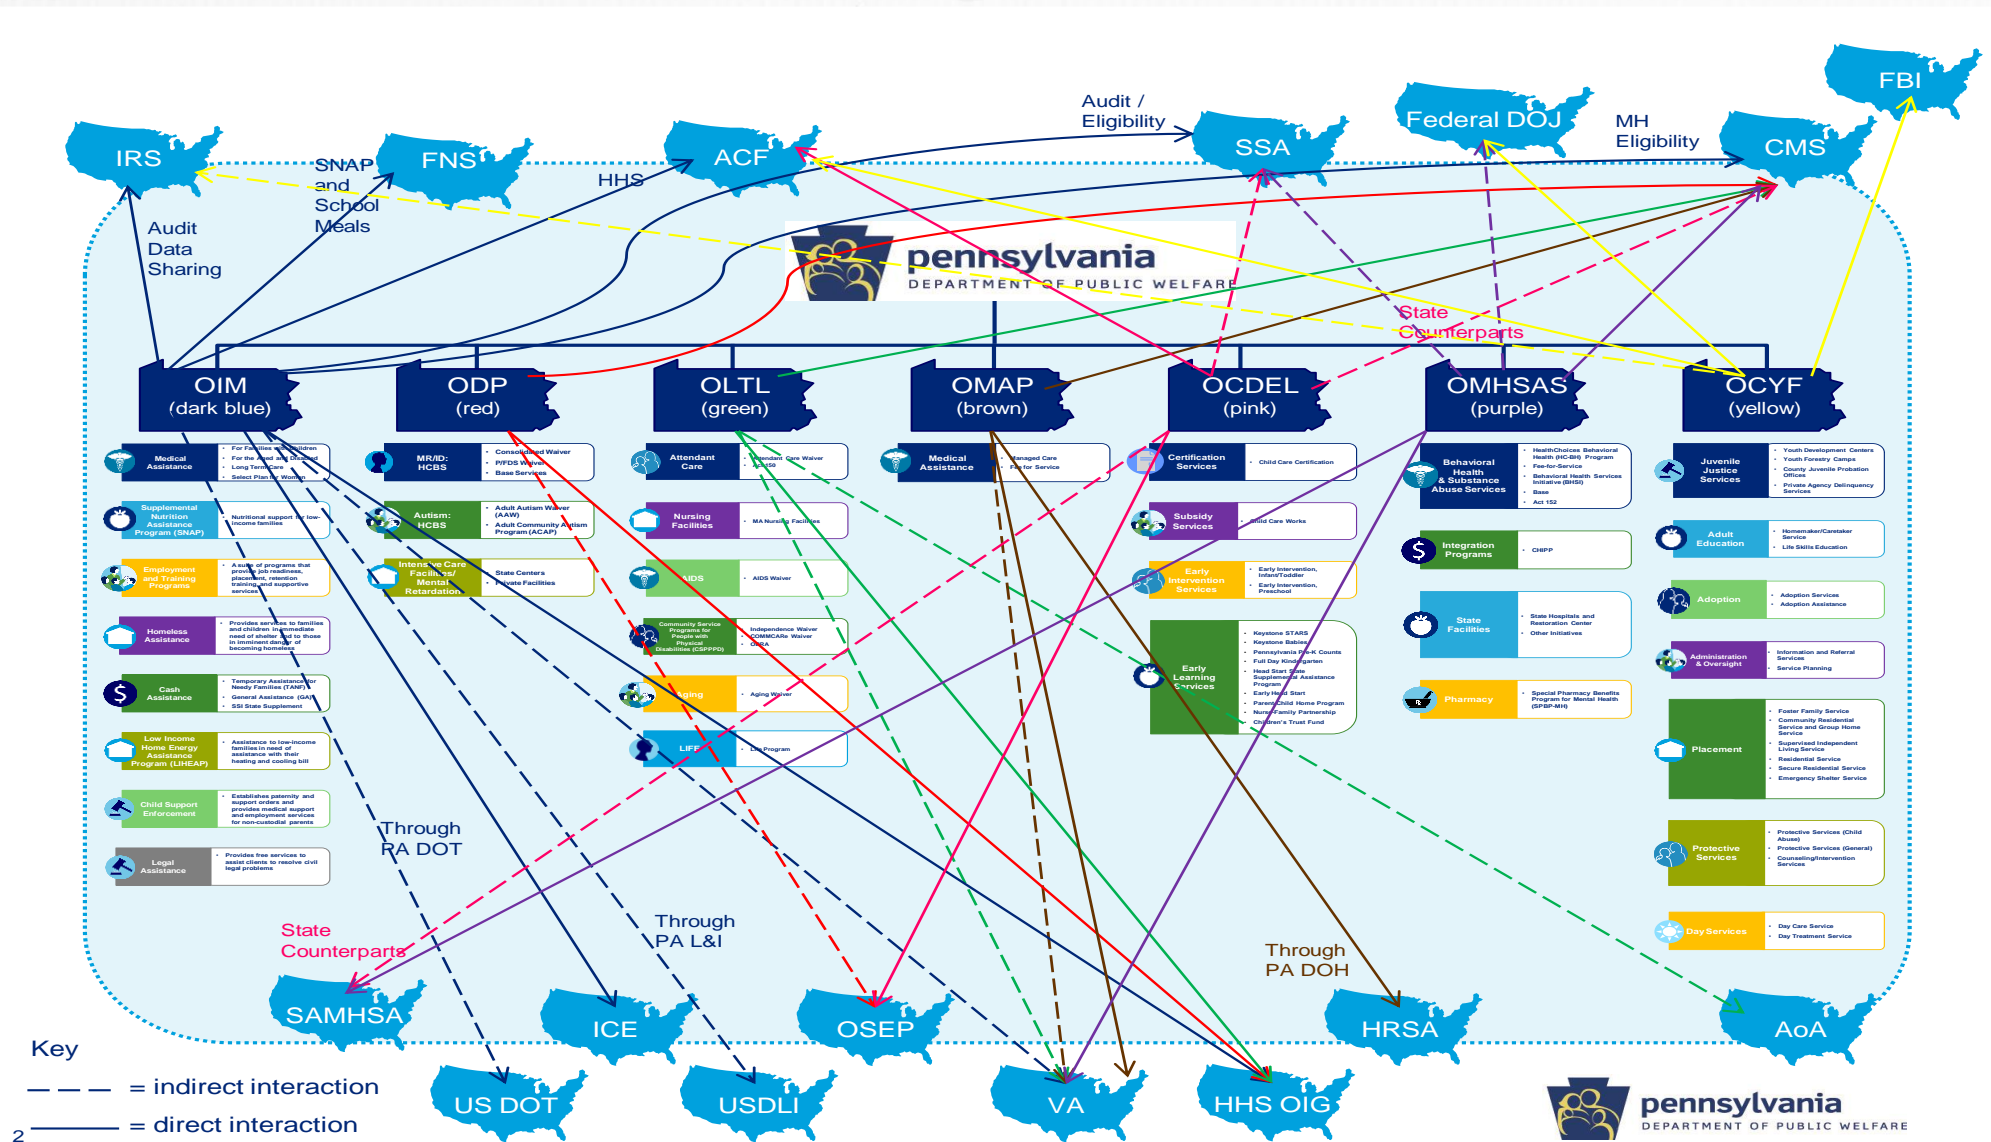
IRS
FNS
ACF
SSA
Federal DOJ
CMS
FBI

Audit / Eligibility
MH Eligibility
SNAP and School Meals
HHS
Audit Data Sharing

pennsylvania
DEPARTMENT OF PUBLIC WELFARE

State Counterparts

OIM (dark blue)
ODP (red)
OLTL (green)
OMAP (brown)
OCDEL (pink)
OMHSAS (purple)
OCYF (yellow)

Medical Assistance
- For Families and Children
- For the Aged and Disabled
- Long Term Care
- Select Plan for Women

Supplemental Nutrition Assistance Program (SNAP)
- Nutritional support for low-income families

Employment and Training Programs
- A suite of programs that provide job readiness, placement, retention training, and supportive services

Homeless Assistance
- Provides services to families and children in immediate need of shelter and to those in imminent danger of becoming homeless

Cash Assistance
- Temporary Assistance for Needy Families (TANF)
- General Assistance (GA)
- SSI State Supplement

Low Income Home Energy Assistance Program (LIHEAP)
- Assistance to low-income families in need of assistance with their heating and cooling bill

Child Support Enforcement
- Establishes paternity and support orders and provides medical support and employment services for non-custodial parents

Legal Assistance
- Provides free services to assist clients to resolve civil legal problems

MR/ID: HCBS
- Consolidated Waiver
- P/FDS Waiver
- Base Services

Autism: HCBS
- Adult Autism Waiver (AAW)
- Adult Community Autism Program (ACAP)

Intensive Care Facilities/ Mental Retardation
- State Centers
- Private Facilities

Attendant Care
- Attendant Care Waiver
- Act 150

Nursing Facilities
- MA Nursing Facilities

AIDS
- AIDS Waiver

Community Service Programs for People with Physical Disabilities (CSPPPD)
- Independence Waiver
- COMMCARE Waiver
- OBRA

Aging
- Aging Waiver

LIFE
- Life Program

Medical Assistance
- Managed Care
- Fee for Service

Certification Services
- Child Care Certification

Subsidy Services
- Child Care Works

Early Intervention Services
- Early Intervention, Infant/Toddler
- Early Intervention, Preschool

Early Learning Services
- Keystone STARS
- Keystone Babies
- Pennsylvania Pre-K Counts
- Full Day Kindergarten
- Head Start State Supplemental Assistance Program
- Early Head Start
- Parent Child Home Program
- Nurse-Family Partnership
- Children's Trust Fund

Behavioral Health & Substance Abuse Services
- HealthChoices Behavioral Health (HC-BH) Program
- Fee-for-Service
- Behavioral Health Services Initiative (BHSI)
- Base
- Act 152

Integration Programs
- CHIPP

State Facilities
- State Hospitals and Restoration Center
- Other Initiatives

Pharmacy
- Special Pharmacy Benefits Program for Mental Health (SPBP-MH)

Juvenile Justice Services
- Youth Development Centers
- Youth Forestry Camps
- County Juvenile Probation Offices
- Private Agency Delinquency Services

Adult Education
- Homemaker/Caretaker Service
- Life Skills Education

Adoption
- Adoption Services
- Adoption Assistance

Administration & Oversight
- Information and Referral Services
- Service Planning

Placement
- Foster Family Service
- Community Residential Service and Group Home Service
- Supervised Independent Living Service
- Residential Service
- Secure Residential Service
- Emergency Shelter Service

Protective Services
- Protective Services (Child Abuse)
- Protective Services (General)
- Counseling/Intervention Services

Day Services
- Day Care Service
- Day Treatment Service

Through PA DOT
Through PA L&I
Through PA DOH
State Counterparts

SAMHSA
ICE
OSEP
HRSA
AoA
US DOT
USDLI
VA
HHS OIG

Key
— — — = indirect interaction
——— = direct interaction

2

pennsylvania
DEPARTMENT OF PUBLIC WELFARE